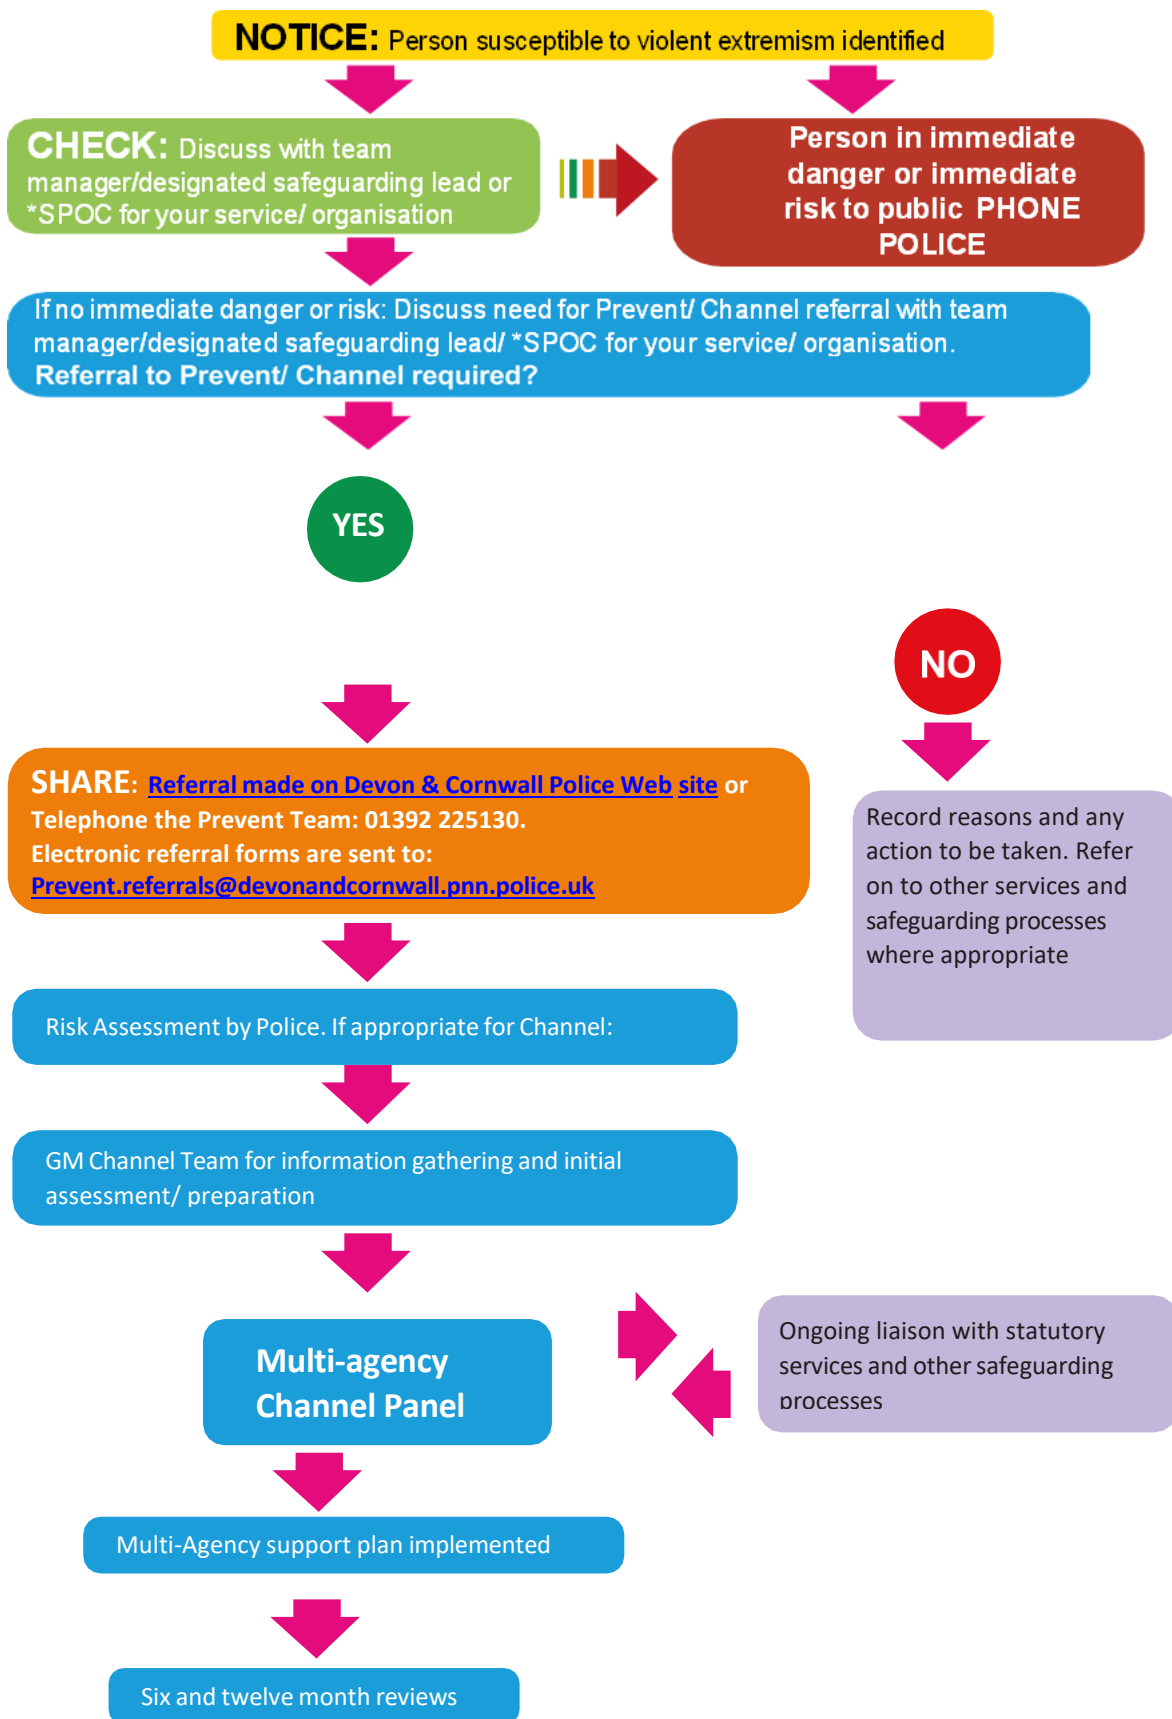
NOTICE: Person susceptible to violent extremism identified

CHECK: Discuss with team manager/designated safeguarding lead or *SPOC for your service/ organisation

Person in immediate danger or immediate risk to public PHONE POLICE

If no immediate danger or risk: Discuss need for Prevent/ Channel referral with team manager/designated safeguarding lead/ *SPOC for your service/ organisation. Referral to Prevent/ Channel required?

YES

NO

SHARE: Referral made on Devon & Cornwall Police Web site or Telephone the Prevent Team: 01392 225130. Electronic referral forms are sent to: Prevent.referrals@devonandcornwall.pnn.police.uk

Record reasons and any action to be taken. Refer on to other services and safeguarding processes where appropriate

Risk Assessment by Police. If appropriate for Channel:

GM Channel Team for information gathering and initial assessment/ preparation

Multi-agency Channel Panel

Ongoing liaison with statutory services and other safeguarding processes

Multi-Agency support plan implemented

Six and twelve month reviews